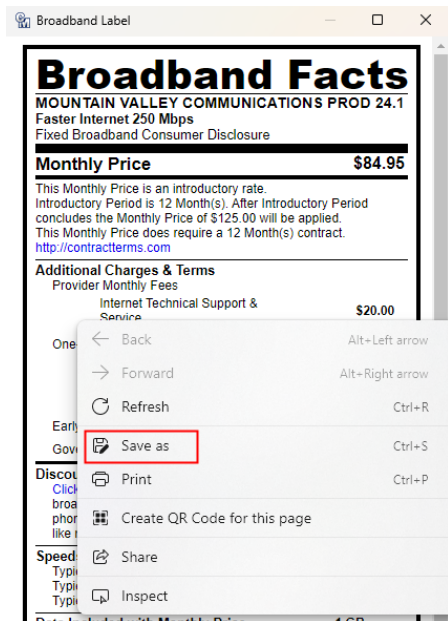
Broadband Label

Broadband Facts
MOUNTAIN VALLEY COMMUNICATIONS PROD 24.1
Faster Internet 250 Mbps
Fixed Broadband Consumer Disclosure

Monthly Price $84.95
This Monthly Price is an introductory rate.
Introductory Period is 12 Month(s). After Introductory Period concludes the Monthly Price of $125.00 will be applied.
This Monthly Price does require a 12 Month(s) contract.
http://contractterms.com

Additional Charges & Terms
Provider Monthly Fees
Internet Technical Support & Service $20.00
One
Early
Gove
Discou
Click
broa
phor
like
Speed
Typic
Typic
Typic

Back Alt+Left arrow
Forward Alt+Right arrow
Refresh Ctrl+R
Save as Ctrl+S
Print Ctrl+P
Create QR Code for this page
Share
Inspect